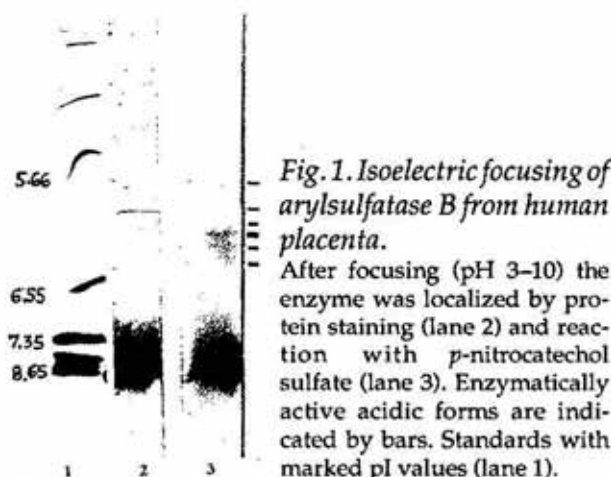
5.66

6.55

7.35

8.65

1 2 3

Fig. 1. Isoelectric focusing of arylsulfatase B from human placenta.

After focusing (pH 3–10) the enzyme was localized by protein staining (lane 2) and reaction with *p*-nitrocatechol sulfate (lane 3). Enzymatically active acidic forms are indicated by bars. Standards with marked pI values (lane 1).